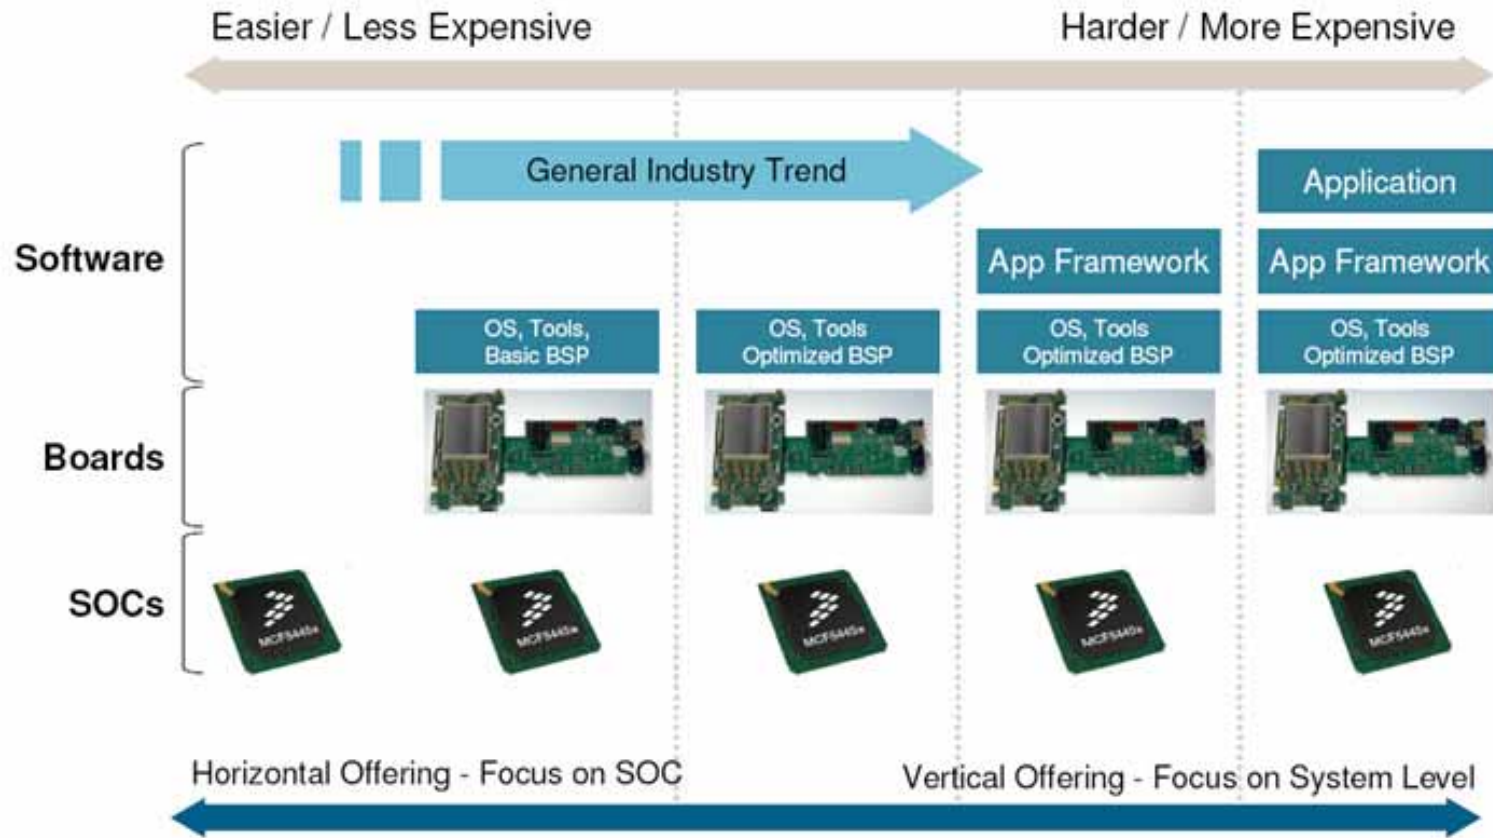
Easier / Less Expensive

Harder / More Expensive

General Industry Trend

Application

Software

App Framework

App Framework

OS, Tools, Basic BSP

OS, Tools Optimized BSP

OS, Tools Optimized BSP

OS, Tools Optimized BSP

Boards

SOCs

MCF5445x

MCF5445x

MCF5445x

MCF5445x

MCF5445x

Horizontal Offering - Focus on SOC

Vertical Offering - Focus on System Level